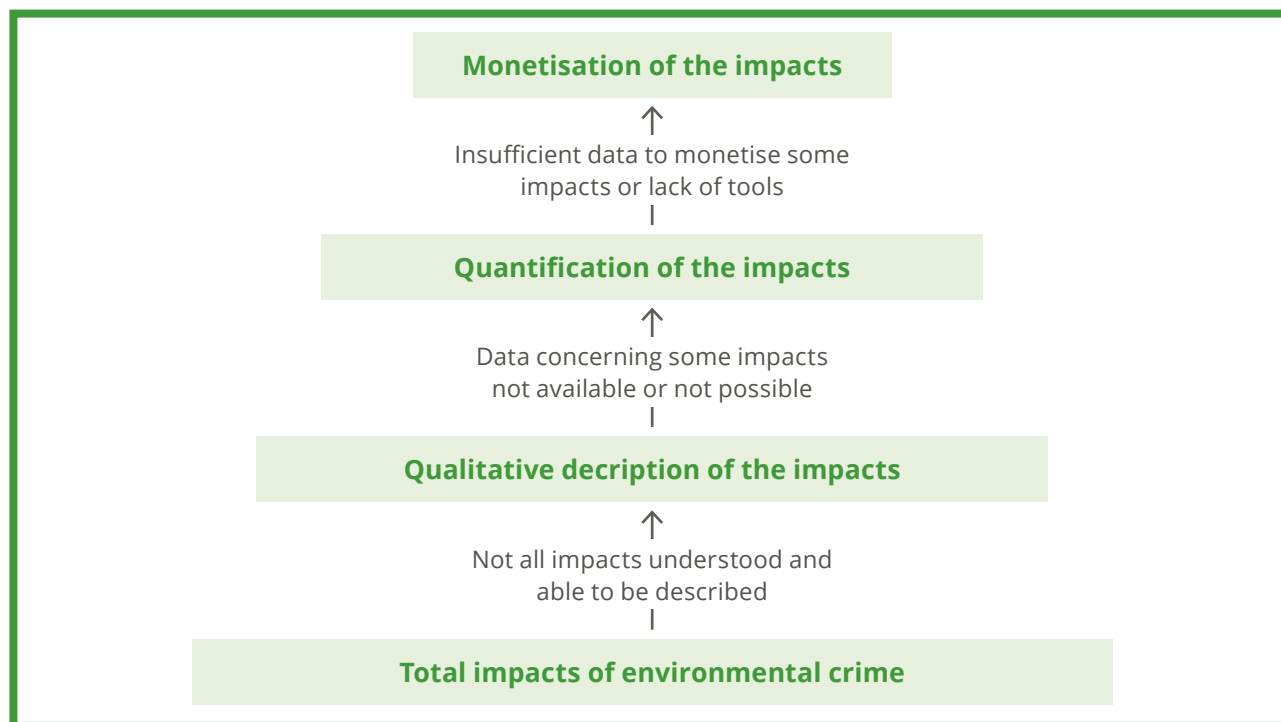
Monetisation of the impacts

Insufficient data to monetise some impacts or lack of tools

Quantification of the impacts

Data concerning some impacts not available or not possible

Qualitative decription of the impacts

Not all impacts understood and able to be described

Total impacts of environmental crime